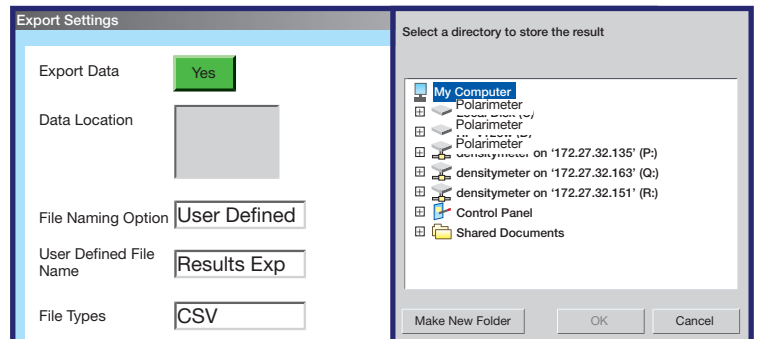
Export Settings

Export Data Yes

Data Location

File Naming Option User Defined

User Defined File Name Results Exp

File Types CSV

Select a directory to store the result

My Computer
Polarimeter
Polarimeter
Polarimeter
densitymeter on '172.27.32.135' (P:)
densitymeter on '172.27.32.163' (Q:)
densitymeter on '172.27.32.151' (R:)
Control Panel
Shared Documents

Make New Folder OK Cancel